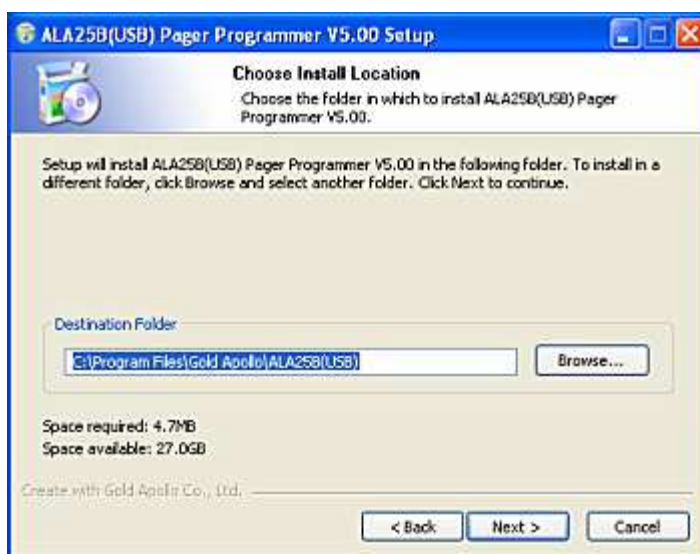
ALA25B(USB) Pager Programmer V5.00 Setup

Choose Install Location
Choose the folder in which to install ALA25B(USB) Pager Programmer V5.00.

Setup will install ALA25B(USB) Pager Programmer V5.00 in the following folder. To install in a different folder, click Browse and select another folder. Click Next to continue.

Destination Folder

C:\Program Files\Gold Apollo\ALA25B(USB)

Browse...

Space required: 4.7MB
Space available: 27.0GB

Create with Gold Apollo Co., Ltd.

< Back
Next >
Cancel